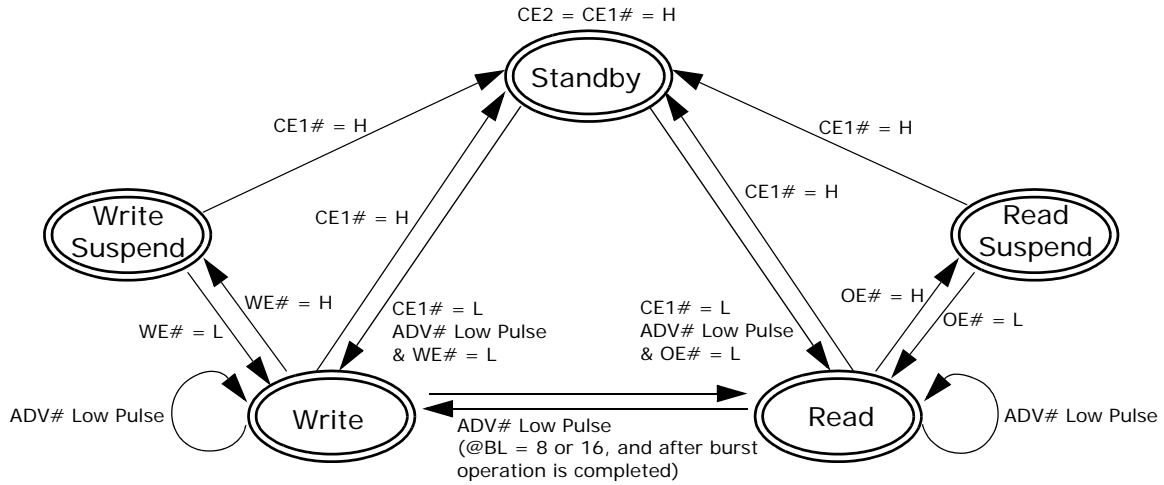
CE2 = CE1# = H

Standby

CE1# = H

CE1# = H

Write Suspend

CE1# = H

CE1# = H

Read Suspend

WE# = H

WE# = L

CE1# = L
ADV# Low Pulse
& WE# = L

CE1# = L
ADV# Low Pulse
& OE# = L

OE# = H

OE# = L

ADV# Low Pulse

Write

Read

ADV# Low Pulse

ADV# Low Pulse
(@BL = 8 or 16, and after burst operation is completed)